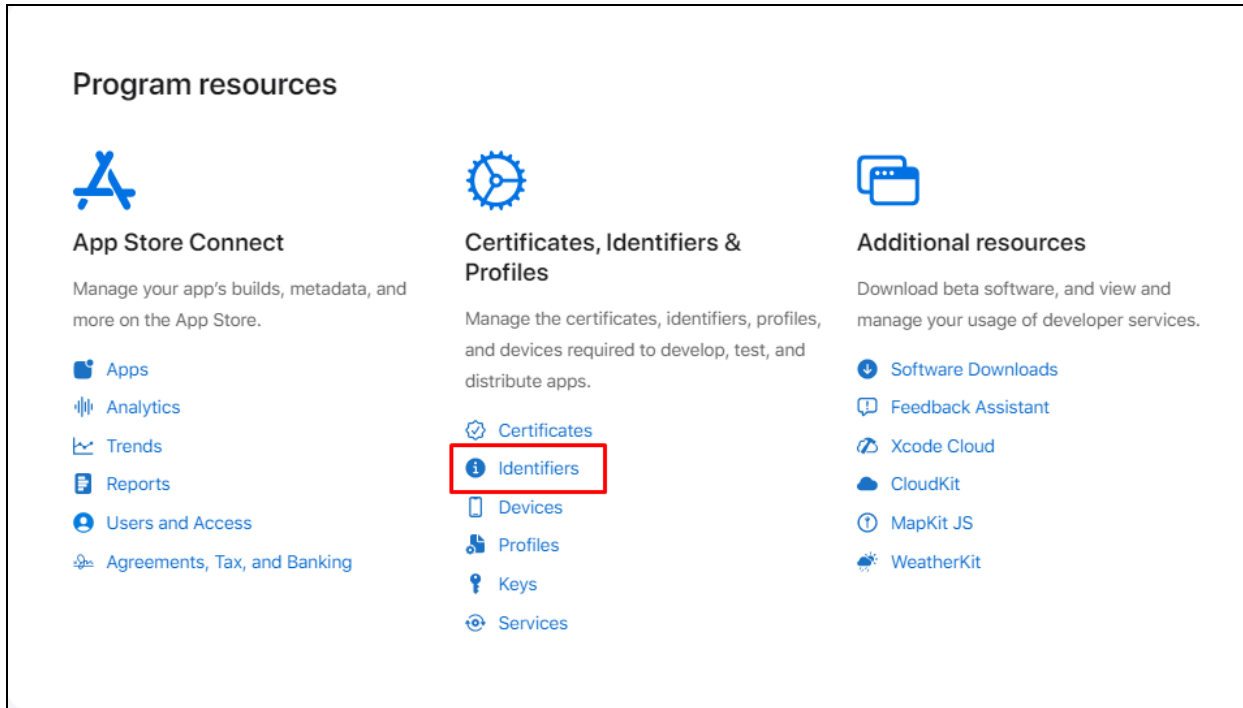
Program resources

App Store Connect

Manage your app's builds, metadata, and more on the App Store.

Apps
Analytics
Trends
Reports
Users and Access
Agreements, Tax, and Banking

Certificates, Identifiers & Profiles

Manage the certificates, identifiers, profiles, and devices required to develop, test, and distribute apps.

Certificates
Identifiers
Devices
Profiles
Keys
Services

Additional resources

Download beta software, and view and manage your usage of developer services.

Software Downloads
Feedback Assistant
Xcode Cloud
CloudKit
MapKit JS
WeatherKit